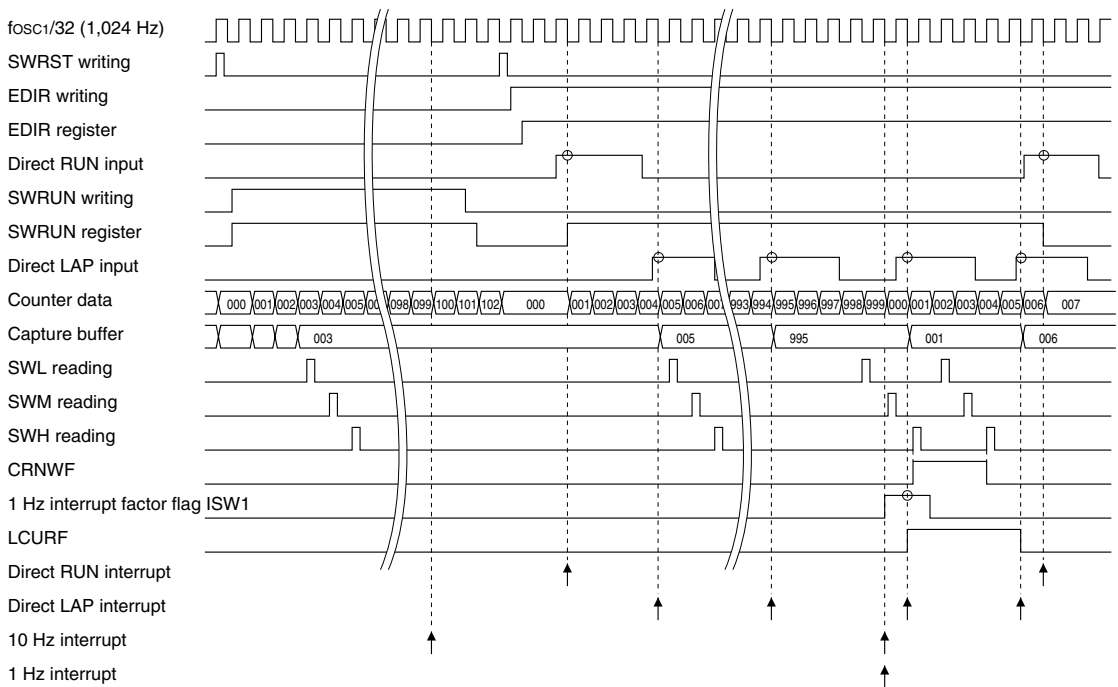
fOSC1/32 (1,024 Hz)
SWRST writing
EDIR writing
EDIR register
Direct RUN input
SWRUN writing
SWRUN register
Direct LAP input
Counter data
Capture buffer
SWL reading
SWM reading
SWH reading
CRNWF
1 Hz interrupt factor flag ISW1
LCURF
Direct RUN interrupt
Direct LAP interrupt
10 Hz interrupt
1 Hz interrupt

000 001 002 003 004 005 00 098 099 100 101 102 000 001 002 003 004 005 006 00 993 994 995 996 997 998 999 000 001 002 003 004 005 006 007

003 005 995 001 006